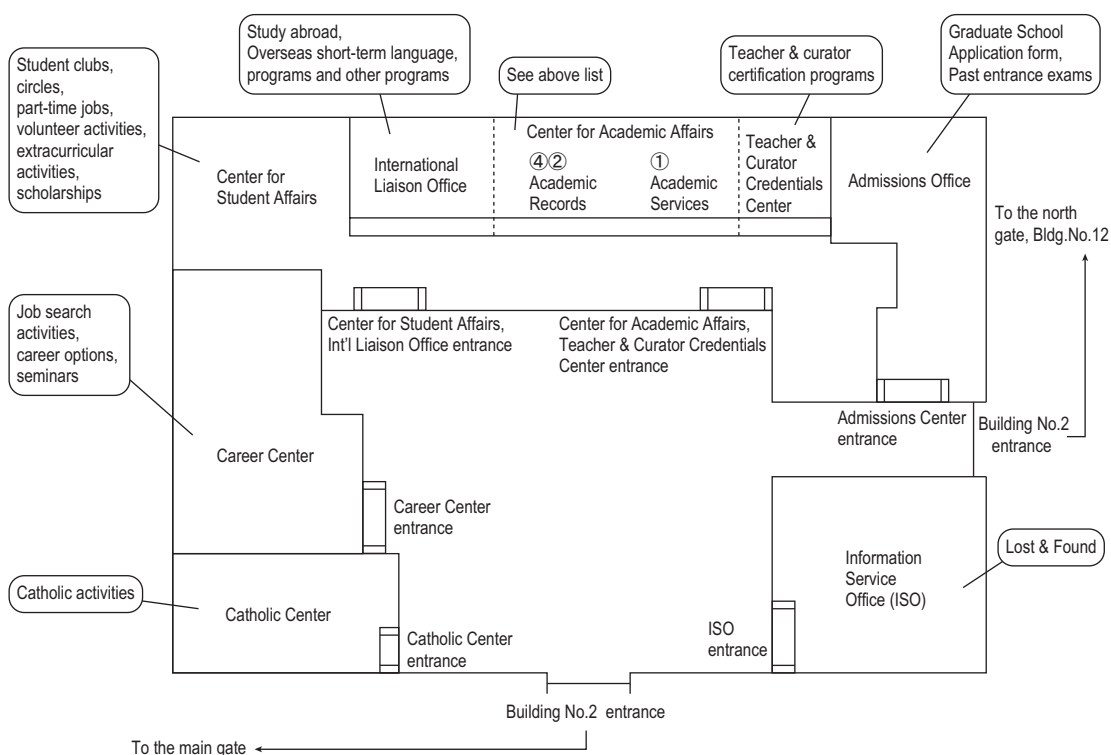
Student clubs, circles, part-time jobs, volunteer activities, extracurricular activities, scholarships

Study abroad, Overseas short-term language, programs and other programs

See above list

Teacher & curator certification programs

Graduate School Application form, Past entrance exams

Center for Student Affairs

International Liaison Office

Center for Academic Affairs

④② Academic Records

① Academic Services

Teacher & Curator Credentials Center

Admissions Office

To the north gate, Bldg.No.12

Job search activities, career options, seminars

Center for Student Affairs, Int'l Liaison Office entrance

Center for Academic Affairs, Teacher & Curator Credentials Center entrance

Admissions Center entrance

Building No.2 entrance

Career Center

Career Center entrance

Lost & Found

Information Service Office (ISO)

Catholic activities

Catholic Center

Catholic Center entrance

ISO entrance

Building No.2 entrance

To the main gate